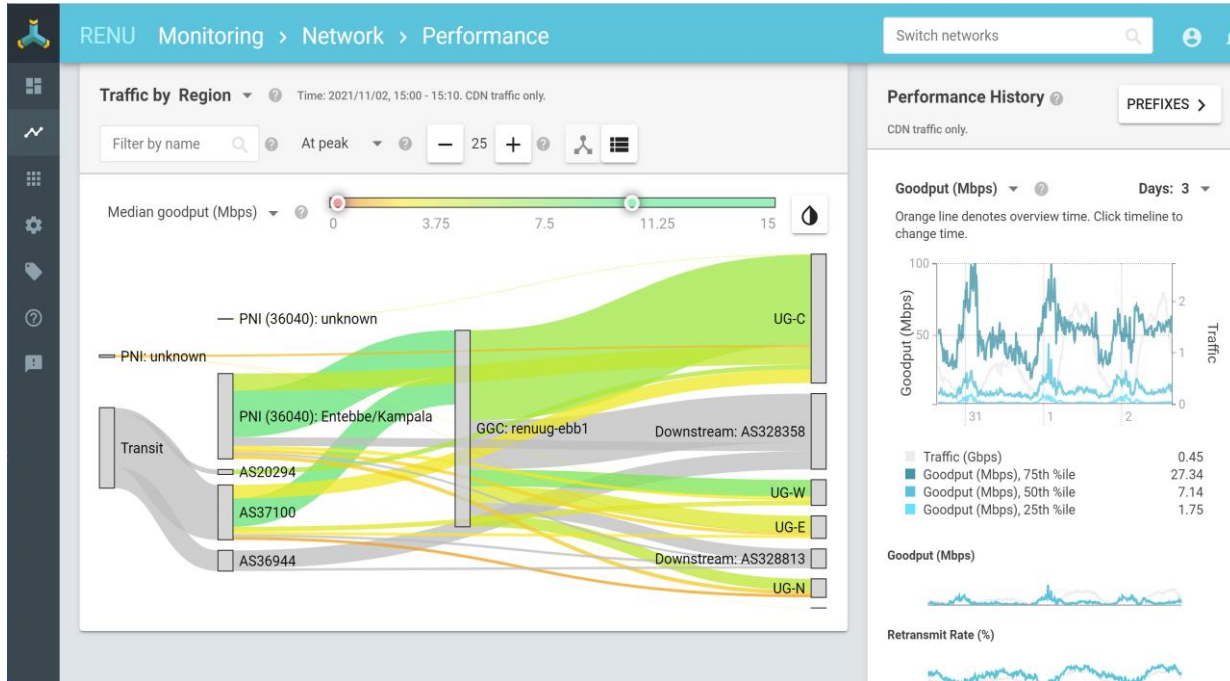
RENU Monitoring > Network > Performance

Switch networks

Traffic by Region

Time: 2021/11/02, 15:00 - 15:10. CDN traffic only.

Filter by name

At peak

25

Median goodput (Mbps)

0 3.75 7.5 11.25 15

PNI (36040): unknown

PNI: unknown

Transit

PNI (36040): Entebbe/Kampala

AS20294

AS37100

AS36944

GGC: renuug-ebb1

UG-C

Downstream: AS328358

UG-W

UG-E

Downstream: AS328813

UG-N

Performance History

PREFIXES >

CDN traffic only.

Goodput (Mbps)

Days: 3

Orange line denotes overview time. Click timeline to change time.

100

50

0

Goodput (Mbps)

2

1

0

Traffic

31 1 2

| | |
|---|---|
| Traffic (Gbps) | 0.45 |
| Goodput (Mbps), 75th %ile | 27.34 |
| Goodput (Mbps), 50th %ile | 7.14 |
| Goodput (Mbps), 25th %ile | 1.75 |

Goodput (Mbps)

Retransmit Rate (%)